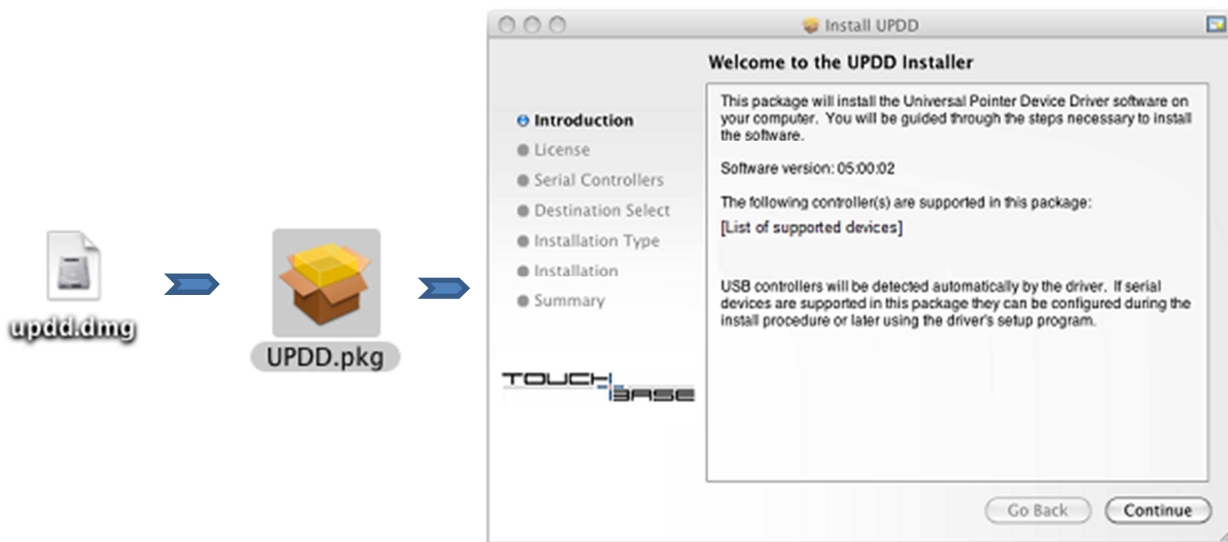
updd.dmg

UPDD.pkg

Install UPDD

Welcome to the UPDD Installer

Introduction
License
Serial Controllers
Destination Select
Installation Type
Installation
Summary

TOUCH BASE

This package will install the Universal Pointer Device Driver software on your computer. You will be guided through the steps necessary to install the software.

Software version: 05:00:02

The following controller(s) are supported in this package:

[List of supported devices]

USB controllers will be detected automatically by the driver. If serial devices are supported in this package they can be configured during the install procedure or later using the driver's setup program.

Go Back
Continue